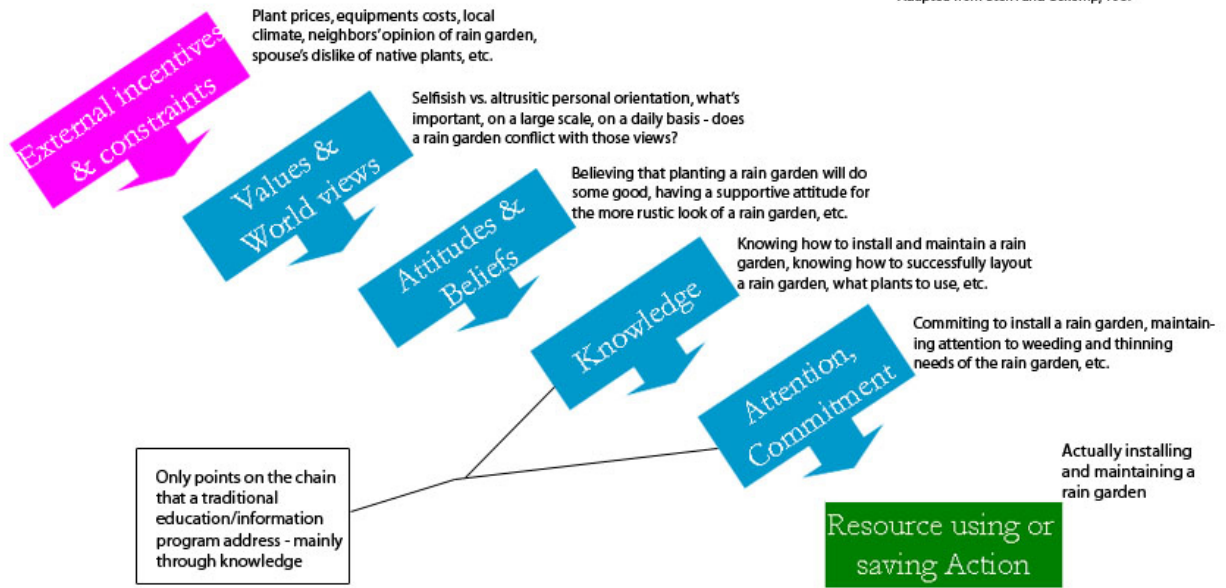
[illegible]

External incentives & constraints

Plant prices, equipments costs, local climate, neighbors' opinion of rain garden, spouse's dislike of native plants, etc.

Values & World views

Selfisish vs. altrusitic personal orientation, what's important, on a large scale, on a daily basis - does a rain garden conflict with those views?

Attitudes & Beliefs

Believing that planting a rain garden will do some good, having a supportive attitude for the more rustic look of a rain garden, etc.

Knowledge

Knowing how to install and maintain a rain garden, knowing how to successfully layout a rain garden, what plants to use, etc.

Attention, Commitment

Commiting to install a rain garden, maintaining attention to weeding and thinning needs of the rain garden, etc.

Actually installing and maintaining a rain garden

Resource using or saving Action

Only points on the chain that a traditional education/information program address - mainly through knowledge